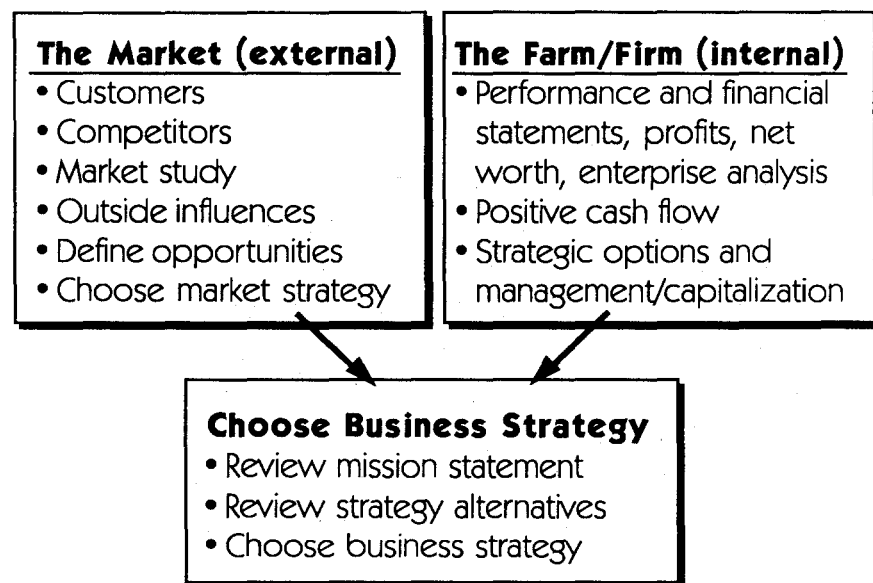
The Market (external)
• Customers
• Competitors
• Market study
• Outside influences
• Define opportunities
• Choose market strategy

The Farm/Firm (internal)
• Performance and financial statements, profits, net worth, enterprise analysis
• Positive cash flow
• Strategic options and management/capitalization

Choose Business Strategy
• Review mission statement
• Review strategy alternatives
• Choose business strategy